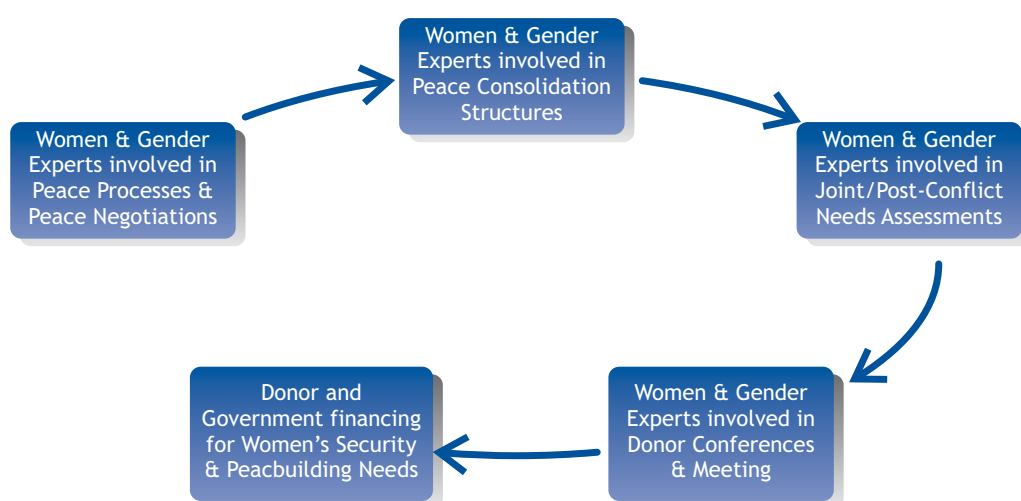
Women & Gender Experts involved in Peace Processes & Peace Negotiations

Women & Gender Experts involved in Peace Consolidation Structures

Women & Gender Experts involved in Joint/Post-Conflict Needs Assessments

Women & Gender Experts involved in Donor Conferences & Meeting

Donor and Government financing for Women's Security & Peacbuilding Needs